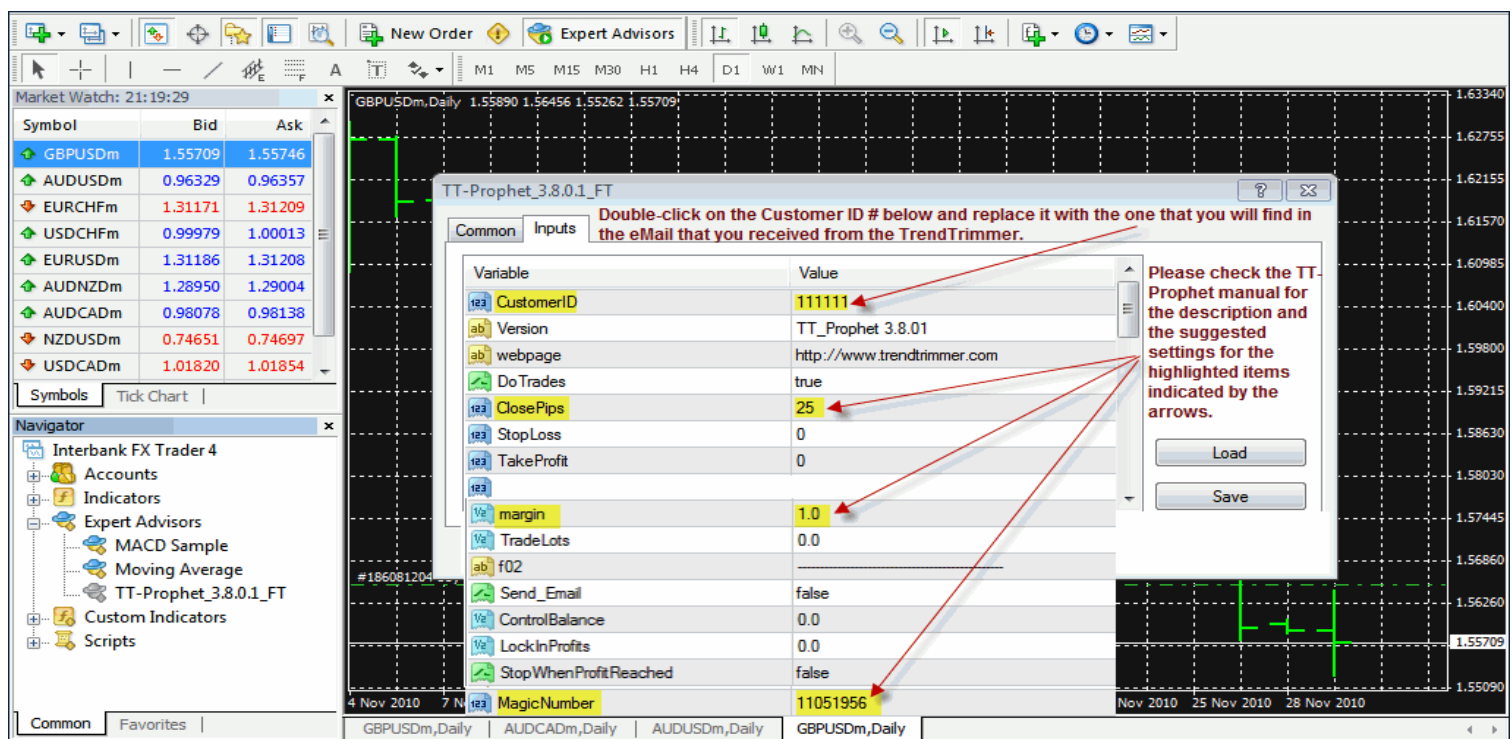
New Order Expert Advisors

M1 M5 M15 M30 H1 H4 D1 W1 MN

Market Watch: 21:19:29

| Symbol | Bid | Ask |
|---|---|---|
| GBPUSDm | 1.55709 | 1.55746 |
| AUDUSDm | 0.96329 | 0.96357 |
| EURCHFm | 1.31171 | 1.31209 |
| USDCHFm | 0.99979 | 1.00013 |
| EURUSDm | 1.31186 | 1.31208 |
| AUDNZDm | 1.28950 | 1.29004 |
| AUDCADm | 0.98078 | 0.98138 |
| NZDUSDm | 0.74651 | 0.74697 |
| USDCADm | 1.01820 | 1.01854 |

Symbols Tick Chart

Navigator

Interbank FX Trader 4
Accounts
Indicators
Expert Advisors
MACD Sample
Moving Average
TT-Prophet_3.8.0.1_FT
Custom Indicators
Scripts

Common Favorites

GBPUSDm,Daily 1.55890 1.56456 1.55262 1.55709

1.63340 1.62755 1.62155 1.61570 1.60985 1.60400 1.59800 1.59215 1.58630 1.58030 1.57445 1.56860 1.56260 1.55709 1.55090

#186081204

4 Nov 2010 7 N Nov 2010 25 Nov 2010 28 Nov 2010

GBPUSDm,Daily AUDCADm,Daily AUDUSDm,Daily GBPUSDm,Daily

TT-Prophet_3.8.0.1_FT

Common Inputs

Double-click on the Customer ID # below and replace it with the one that you will find in the eMail that you received from the TrendTrimmer.

| Variable | Value |
|---|---|
| CustomerID | 111111 |
| Version | TT_Prophet 3.8.01 |
| webpage | http://www.trendtrimmer.com |
| DoTrades | true |
| ClosePips | 25 |
| StopLoss | 0 |
| TakeProfit | 0 |
| | |
| margin | 1.0 |
| TradeLots | 0.0 |
| f02 | ---------------------------------------- |
| Send_Email | false |
| ControlBalance | 0.0 |
| LockInProfits | 0.0 |
| StopWhenProfitReached | false |
| MagicNumber | 11051956 |

Please check the TT-Prophet manual for the description and the suggested settings for the highlighted items indicated by the arrows.

Load

Save